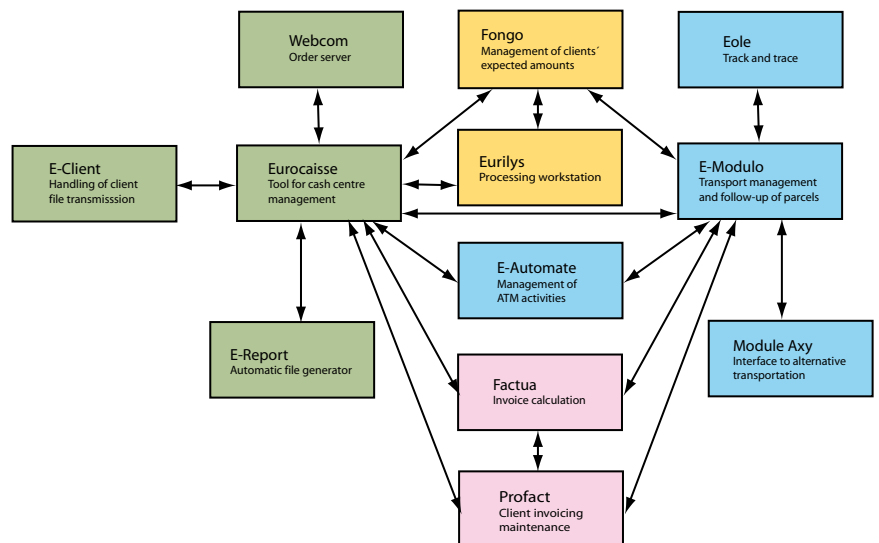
Webcom
Order server

Fongo
Management of clients´ expected amounts

Eole
Track and trace

E-Client
Handling of client file transmisssion

Eurocaisse
Tool for cash centre management

Eurilys
Processing workstation

E-Modulo
Transport management and follow-up of parcels

E-Automate
Management of ATM activities

E-Report
Automatic file generator

Module Axy
Interface to alternative transportation

Factua
Invoice calculation

Profact
Client invoicing maintenance